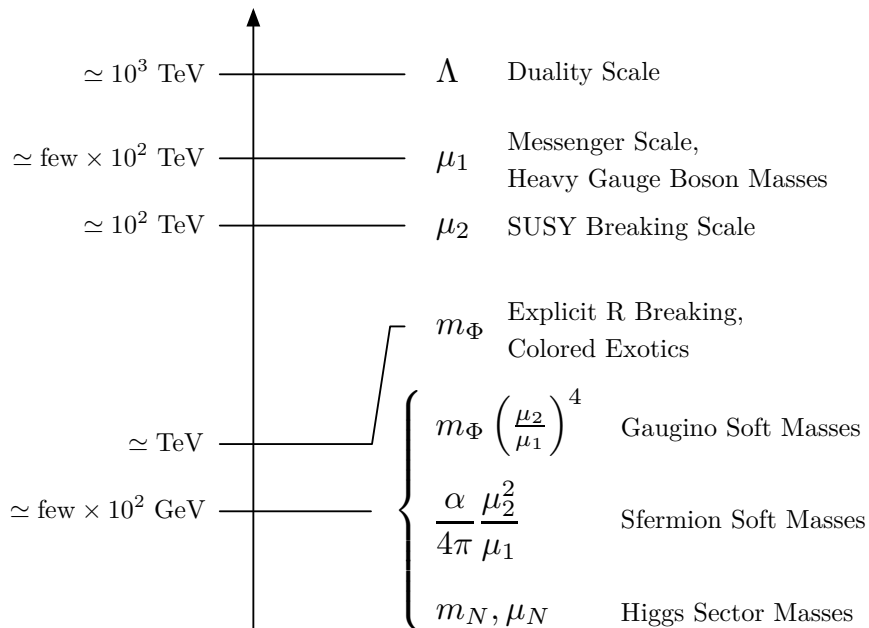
$\simeq 10^3$ TeV $\Lambda$ Duality Scale

$\simeq$ few $\times 10^2$ TeV $\mu_1$ Messenger Scale, Heavy Gauge Boson Masses

$\simeq 10^2$ TeV $\mu_2$ SUSY Breaking Scale

$m_\Phi$ Explicit R Breaking, Colored Exotics

$\simeq$ TeV $m_\Phi \left(\frac{\mu_2}{\mu_1}\right)^4$ Gaugino Soft Masses

$\simeq$ few $\times 10^2$ GeV $\frac{\alpha}{4\pi}\frac{\mu_2^2}{\mu_1}$ Sfermion Soft Masses

$m_N, \mu_N$ Higgs Sector Masses